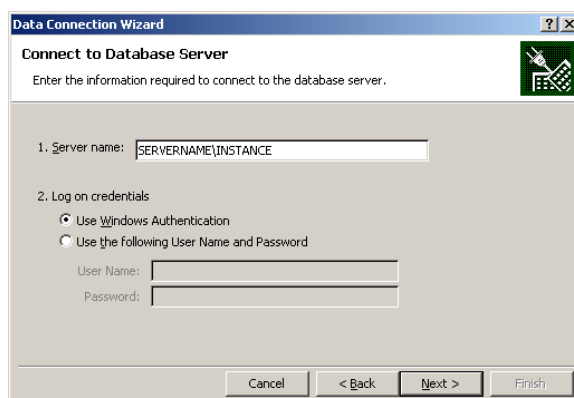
Data Connection Wizard

?

X

Connect to Database Server

Enter the information required to connect to the database server.

1. Server name: SERVERNAME\INSTANCE

2. Log on credentials

Use Windows Authentication

Use the following User Name and Password

User Name:

Password:

Cancel

< Back

Next >

Finish